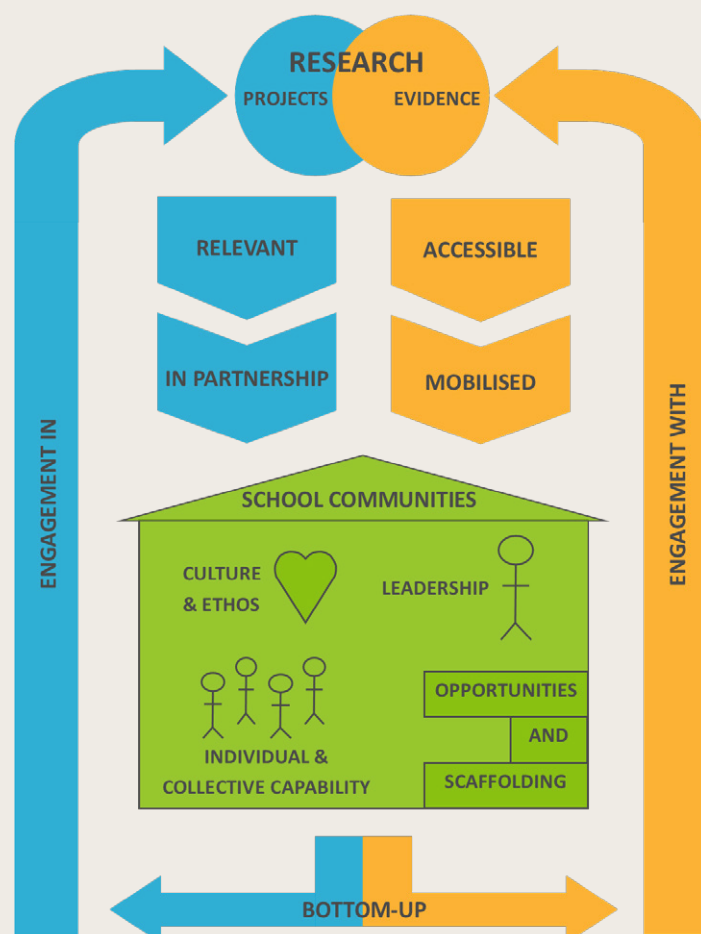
RESEARCH
PROJECTS
EVIDENCE

RELEVANT
ACCESSIBLE

IN PARTNERSHIP
MOBILISED

ENGAGEMENT IN
ENGAGEMENT WITH

SCHOOL COMMUNITIES

CULTURE & ETHOS

LEADERSHIP

OPPORTUNITIES
AND
SCAFFOLDING

INDIVIDUAL & COLLECTIVE CAPABILITY

BOTTOM-UP